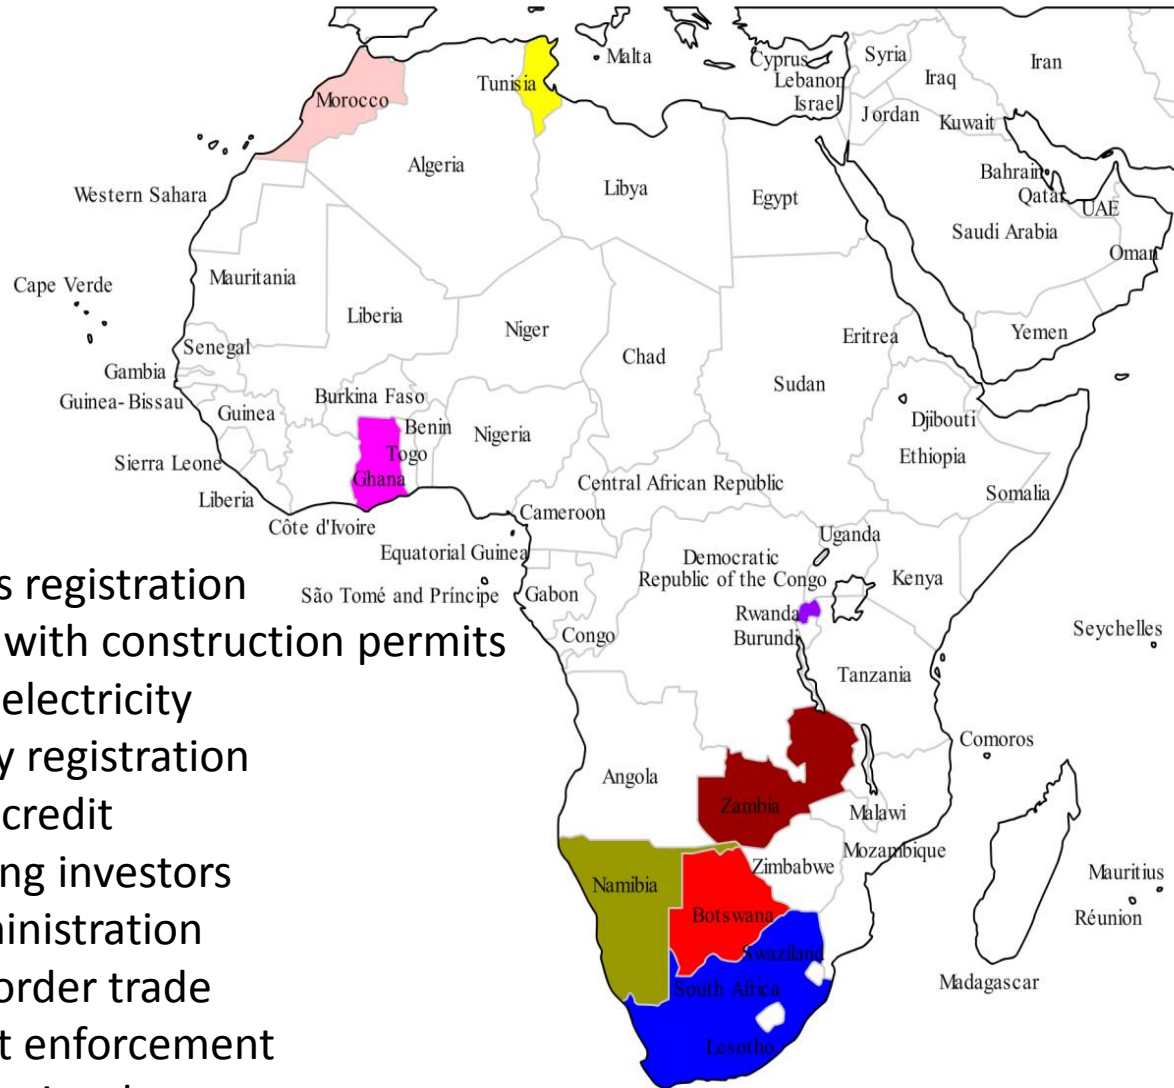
Malta
Cyprus
Syria
Iran
Tunisia
Lebanon
Iraq
Morocco
Israel
Jordan
Kuwait
Algeria
Bahrain
Qatar
Western Sahara
Libya
Egypt
UAE
Saudi Arabia
Oman
Cape Verde
Mauritania
Liberia
Niger
Eritrea
Yemen
Senegal
Chad
Gambia
Sudan
Guinea-Bissau
Burkina Faso
Guinea
Djibouti
Benin
Nigeria
Togo
Ethiopia
Sierra Leone
Ghana
Liberia
Central African Republic
Somalia
Côte d'Ivoire
Cameroon
Uganda
Equatorial Guinea
Democratic Republic of the Congo
Kenya
São Tomé and Príncipe
Gabon
Rwanda
Congo
Burundi
Seychelles
Tanzania
Comoros
Angola
Zambia
Malawi
Mozambique
Zimbabwe
Mauritius
Namibia
Botswana
Réunion
Swaziland
Madagascar
South Africa
Lesotho

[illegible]s registration
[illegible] with construction permits
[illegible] electricity
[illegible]y registration
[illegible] credit
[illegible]ng investors
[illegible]inistration
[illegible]order trade
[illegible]t enforcement